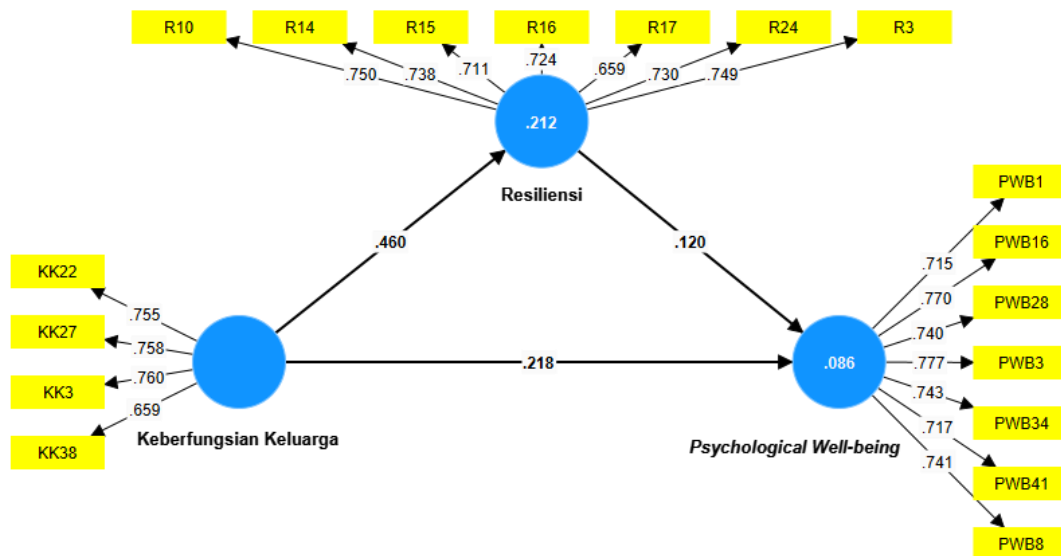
R10
R14
R15
R16
R17
R24
R3

.750
.738
.711
.724
.659
.730
.749

.212

Resiliensi

.460

.120

PWB1
PWB16
PWB28
PWB3
PWB34
PWB41
PWB8

.715
.770
.740
.777
.743
.717
.741

KK22
KK27
KK3
KK38

.755
.758
.760
.659

.218

.086

Keberfungsian Keluarga

Psychological Well-being